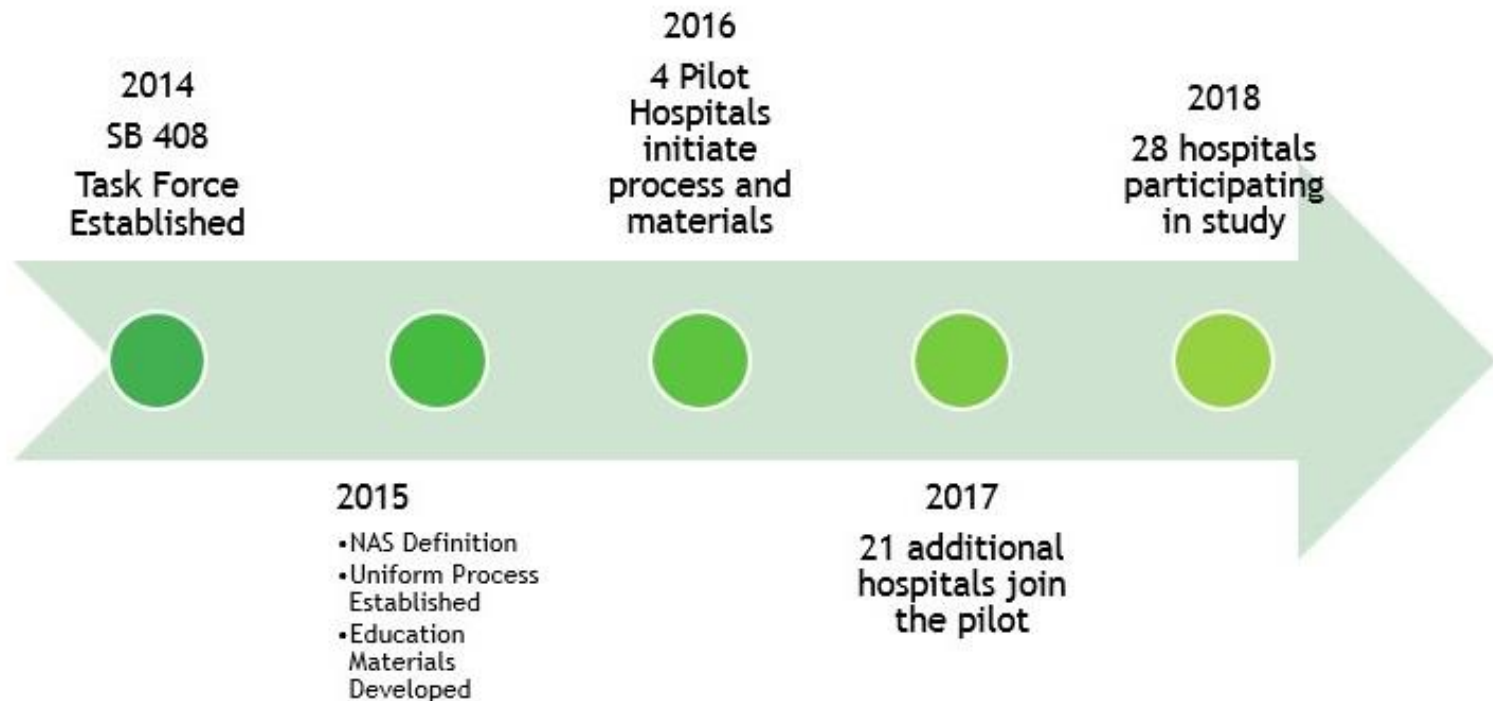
2014
SB 408
Task Force Established

2015
- NAS Definition
- Uniform Process Established
- Education Materials Developed

2016
4 Pilot Hospitals initiate process and materials

2017
21 additional hospitals join the pilot

2018
28 hospitals participating in study